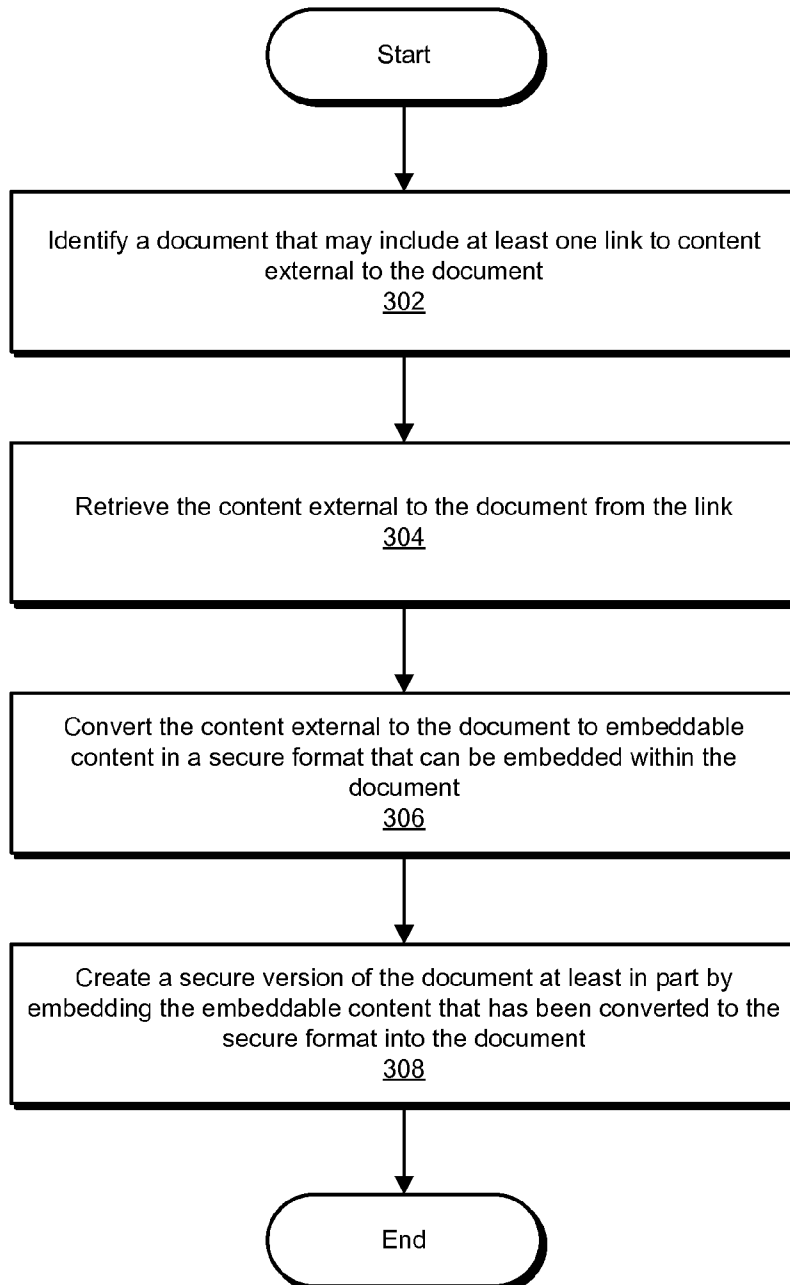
Start

Identify a document that may include at least one link to content external to the document
302

Retrieve the content external to the document from the link
304

Convert the content external to the document to embeddable content in a secure format that can be embedded within the document
306

Create a secure version of the document at least in part by embedding the embeddable content that has been converted to the secure format into the document
308

End